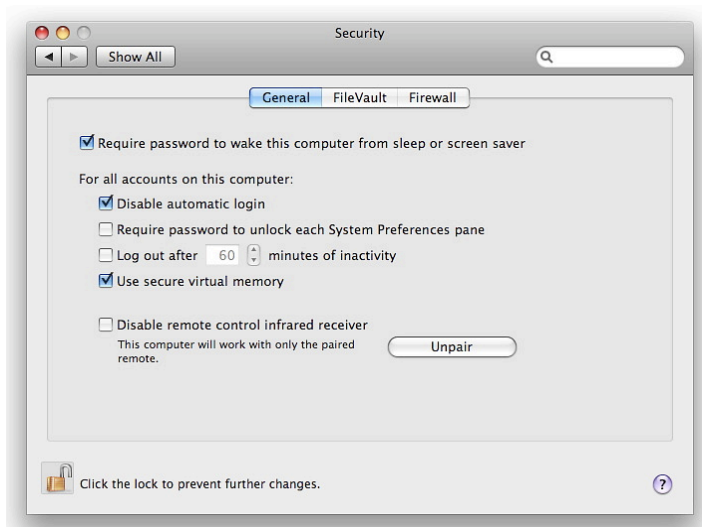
Security

Show All

General FileVault Firewall

Require password to wake this computer from sleep or screen saver

For all accounts on this computer:

Disable automatic login

Require password to unlock each System Preferences pane

Log out after 60 minutes of inactivity

Use secure virtual memory

Disable remote control infrared receiver

This computer will work with only the paired remote.

Unpair

Click the lock to prevent further changes.

?